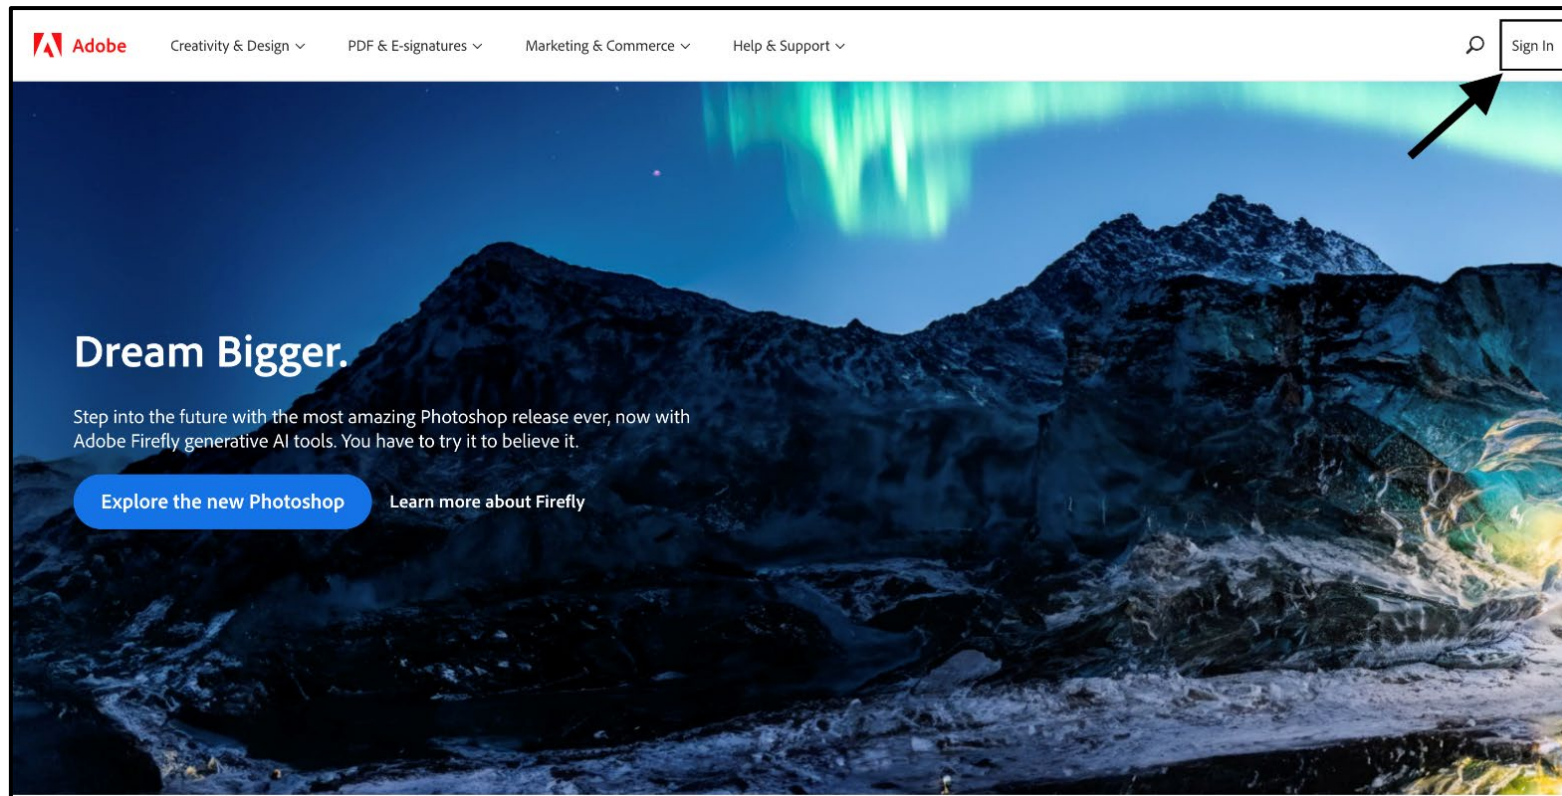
Adobe Creativity & Design PDF & E-signatures Marketing & Commerce Help & Support Sign In

Dream Bigger.

Step into the future with the most amazing Photoshop release ever, now with Adobe Firefly generative AI tools. You have to try it to believe it.

Explore the new Photoshop Learn more about Firefly